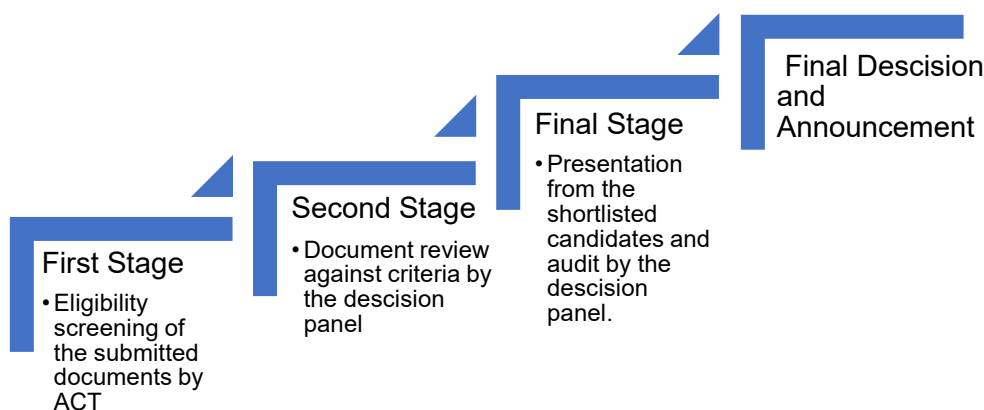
First Stage

• Eligibility screening of the submitted documents by ACT

Second Stage

• Document review against criteria by the descision panel

Final Stage

• Presentation from the shortlisted candidates and audit by the descision panel.

Final Descision and Announcement